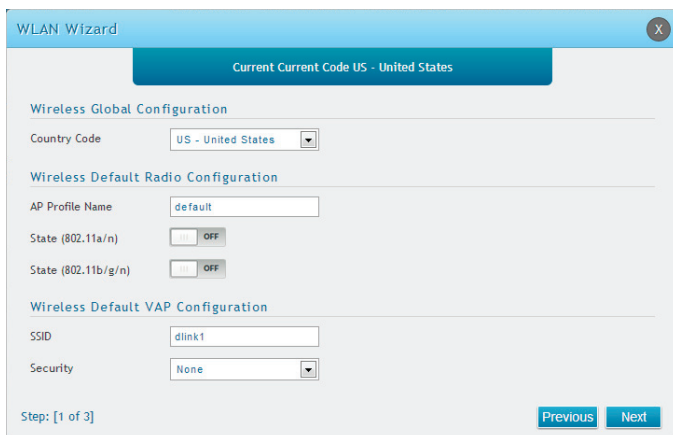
WLAN Wizard

X

Current Current Code US - United States

Wireless Global Configuration

Country Code US - United States

Wireless Default Radio Configuration

AP Profile Name default

State (802.11a/n) OFF

State (802.11b/g/n) OFF

Wireless Default VAP Configuration

SSID dlink1

Security None

Step: [1 of 3]

Previous Next